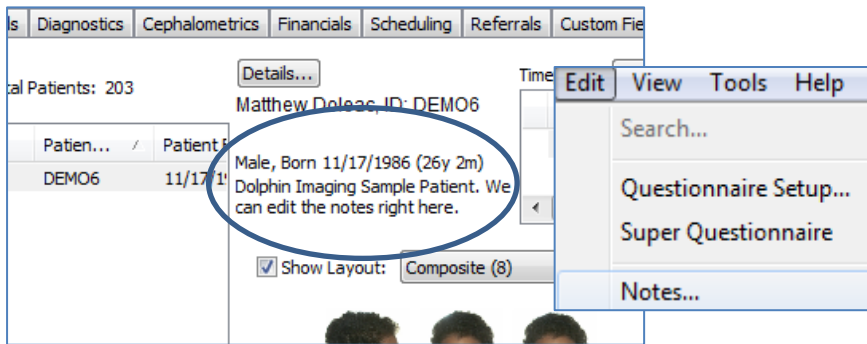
ls | Diagnostics | Cephalometrics | Financials | Scheduling | Referrals | Custom Fie

tal Patients: 203

Details...

Matthew Doleac, ID: DEMO6

Time

| Patien... | Patient |
|---|---|
| DEMO6 | 11/17/1 |

Male, Born 11/17/1986 (26y 2m)
Dolphin Imaging Sample Patient. We can edit the notes right here.

Show Layout: Composite (8)

Edit View Tools Help

Search...

Questionnaire Setup...

Super Questionnaire

Notes...